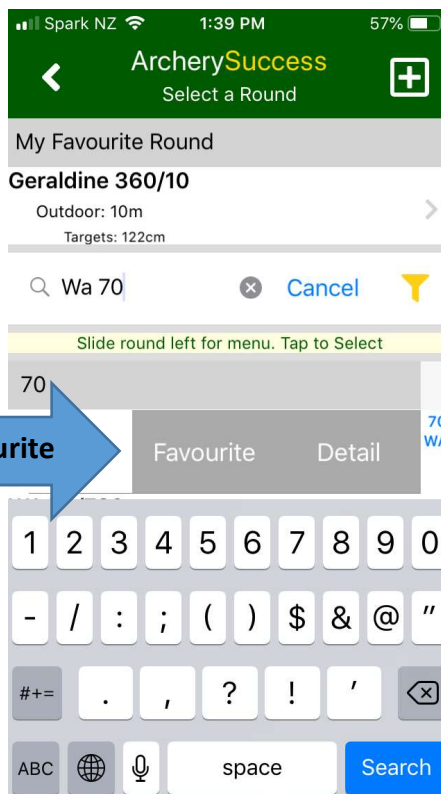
Spark NZ 1:39 PM 57%

ArcherySuccess
Select a Round

My Favourite Round

Geraldine 360/10
Outdoor: 10m
Targets: 122cm

Wa 70 Cancel

Slide round left for menu. Tap to Select

70

urite

Favourite Detail

70
WA

1 2 3 4 5 6 7 8 9 0
- / : ; ( ) $ & @ "
#+= . , ? ! '
ABC space Search